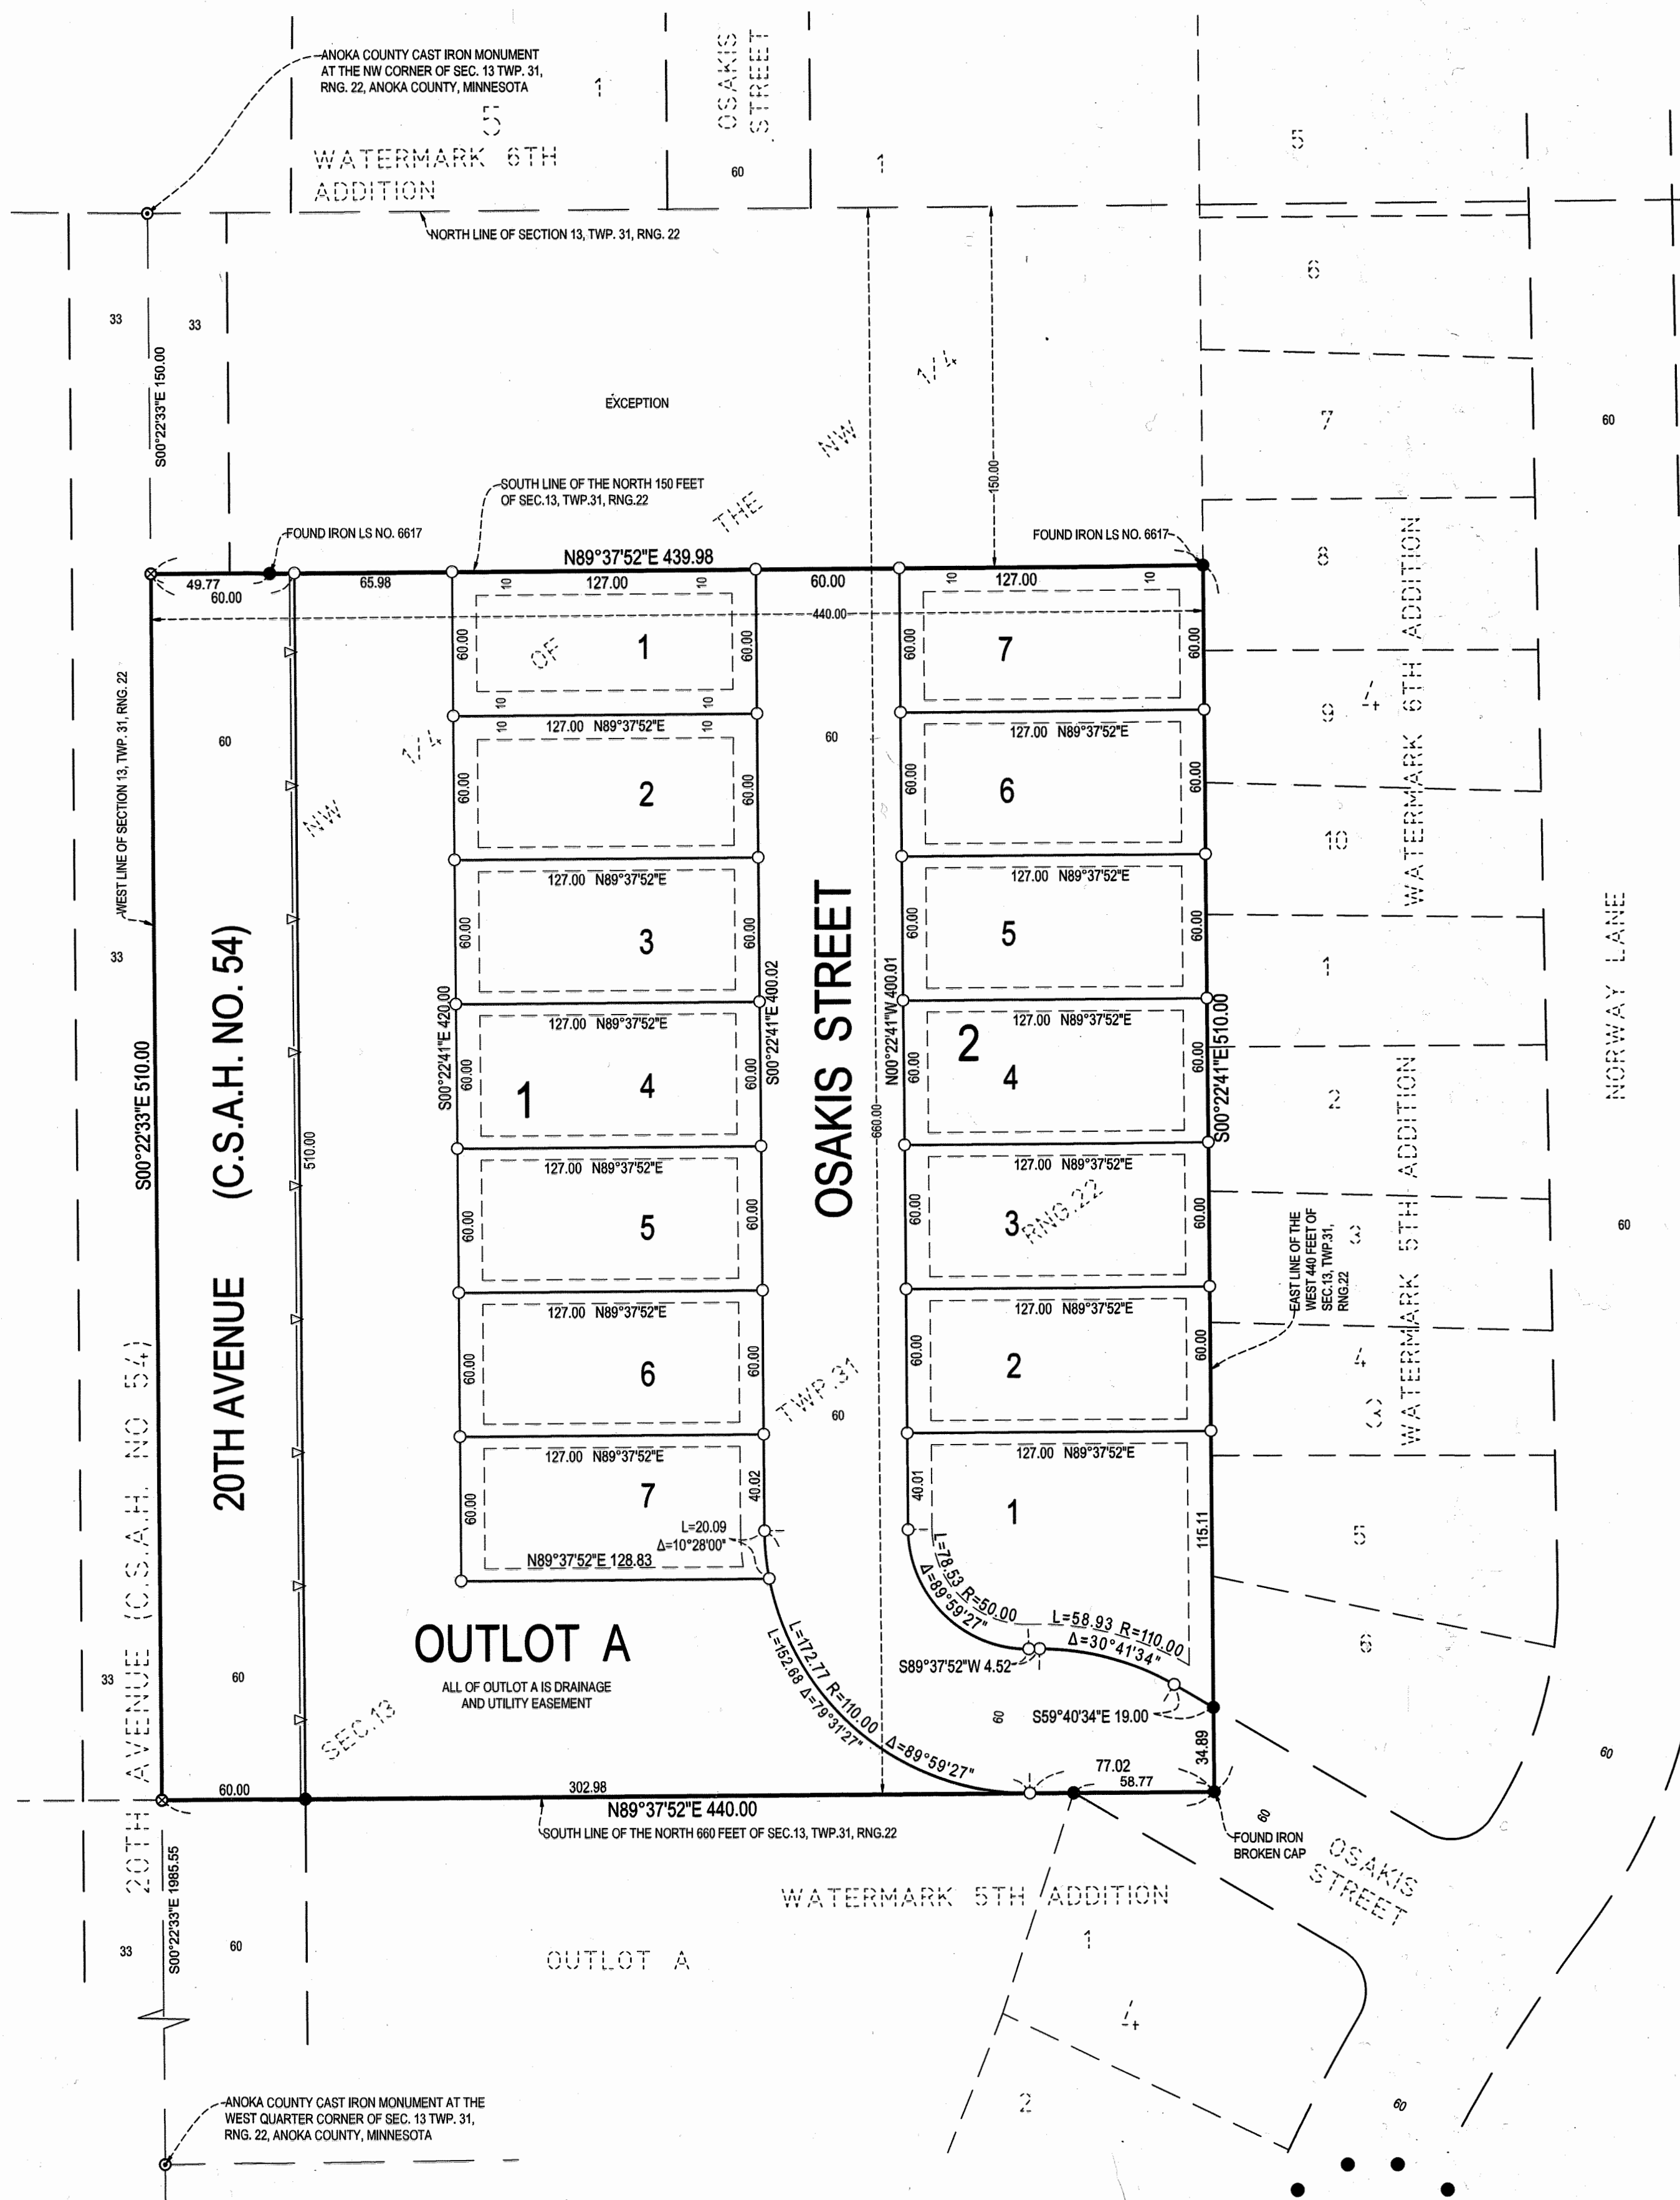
ANOKA COUNTY CAST IRON MONUMENT AT THE NW CORNER OF SEC. 13 TWP. 31, RNG. 22, ANOKA COUNTY, MINNESOTA

1

5

WATERMARK 6TH ADDITION

OSAKIS STREET

60

1

5

NORTH LINE OF SECTION 13, TWP. 31, RNG. 22

6

33

33

S00°22'33"E 150.00

EXCEPTION

THE NW 1/4 OF THE NW 1/4

7

60

150.00

SOUTH LINE OF THE NORTH 150 FEET OF SEC.13, TWP.31, RNG.22

FOUND IRON LS NO. 6617

FOUND IRON LS NO. 6617

8

N89°37'52"E 439.98

49.77

60.00

65.98

127.00

60.00

127.00

10 10 10 10

440.00

60.00 1 60.00

60.00 7 60.00

9

4

WATERMARK 6TH ADDITION

WEST LINE OF SECTION 13, TWP. 31, RNG. 22

60

10 10

127.00 N89°37'52"E

60

127.00 N89°37'52"E

60.00 2 60.00

60.00 6 60.00

10

127.00 N89°37'52"E

127.00 N89°37'52"E

33

60.00 3 60.00

60.00 5 60.00

1

NORWAY LANE

127.00 N89°37'52"E

127.00 N89°37'52"E

S00°22'33"E 510.00

20TH AVENUE (C.S.A.H. NO. 54)

510.00

S00°22'41"E 420.00

60.00 1 4 60.00

S00°22'41"E 400.02

OSAKIS STREET

660.00

N00°22'41"W 400.01

2

60.00 4 60.00

S00°22'41"E 510.00

2

127.00 N89°37'52"E

127.00 N89°37'52"E

60.00 5 60.00

60.00 3 60.00

RNG.22

EAST LINE OF THE WEST 440 FEET OF SEC.13, TWP.31, RNG.22

3

WATERMARK 5TH ADDITION

60

127.00 N89°37'52"E

127.00 N89°37'52"E

60.00 6 60.00

TWP.31

60

60.00 2 60.00

4

3

127.00 N89°37'52"E

127.00 N89°37'52"E

60.00 7 40.02

40.01 1 115.11

L=20.09 Δ=10°28'00"

N89°37'52"E 128.83

5

L=78.53 R=50.00 Δ=89°59'27"

L=58.93 R=110.00 Δ=30°41'34"

OUTLOT A

ALL OF OUTLOT A IS DRAINAGE AND UTILITY EASEMENT

L=172.77 R=110.00 Δ=89°59'27"

L=152.68 Δ=79°31'27"

S89°37'52"W 4.52

6

33

60

SEC.13

60

S59°40'34"E 19.00

60

34.89

77.02

58.77

60.00

302.98

N89°37'52"E 440.00

SOUTH LINE OF THE NORTH 660 FEET OF SEC.13, TWP.31, RNG.22

60

FOUND IRON BROKEN CAP

OSAKIS STREET

20TH AVENUE (C.S.A.H. NO 54)

WATERMARK 5TH ADDITION

33

S00°22'33"E 1985.55

60

OUTLOT A

1

4

ANOKA COUNTY CAST IRON MONUMENT AT THE WEST QUARTER CORNER OF SEC. 13 TWP. 31, RNG. 22, ANOKA COUNTY, MINNESOTA

2

60